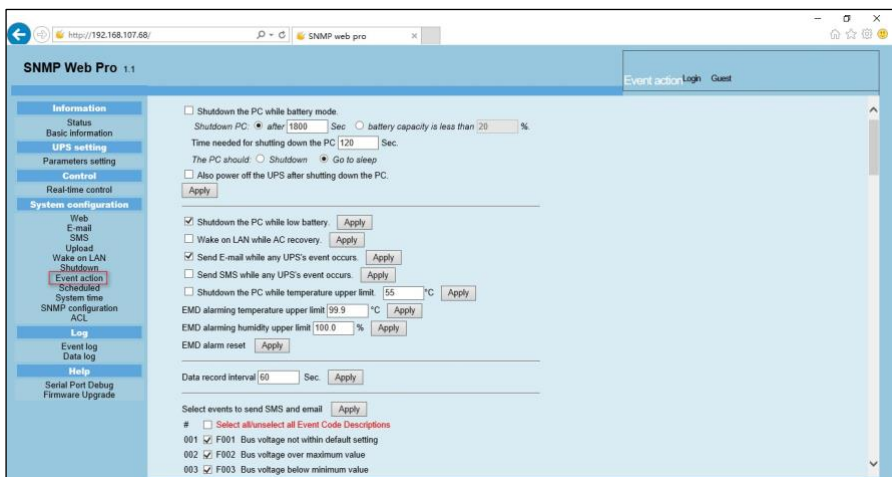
http://192.168.107.68/
SNMP web pro

SNMP Web Pro 1.1

Event action Login Guest

Information
Status
Basic information
UPS setting
Parameters setting
Control
Real-time control
System configuration
Web
E-mail
SMS
Upload
Wake on LAN
Shutdown
Event action
Scheduled
System time
SNMP configuration
ACL
Log
Event log
Data log
Help
Serial Port Debug
Firmware Upgrade

Shutdown the PC while battery mode.
Shutdown PC: after 1800 Sec battery capacity is less than 20 %.
Time needed for shutting down the PC 120 Sec.
The PC should: Shutdown Go to sleep
Also power off the UPS after shutting down the PC.
Apply

Shutdown the PC while low battery. Apply
Wake on LAN while AC recovery. Apply
Send E-mail while any UPS's event occurs. Apply
Send SMS while any UPS's event occurs. Apply
Shutdown the PC while temperature upper limit. 55 °C Apply
EMD alarming temperature upper limit 99.9 °C Apply
EMD alarming humidity upper limit 100.0 % Apply
EMD alarm reset Apply

Data record interval 60 Sec. Apply

Select events to send SMS and email Apply
# Select all/unselect all Event Code Descriptions
001 F001 Bus voltage not within default setting
002 F002 Bus voltage over maximum value
003 F003 Bus voltage below minimum value